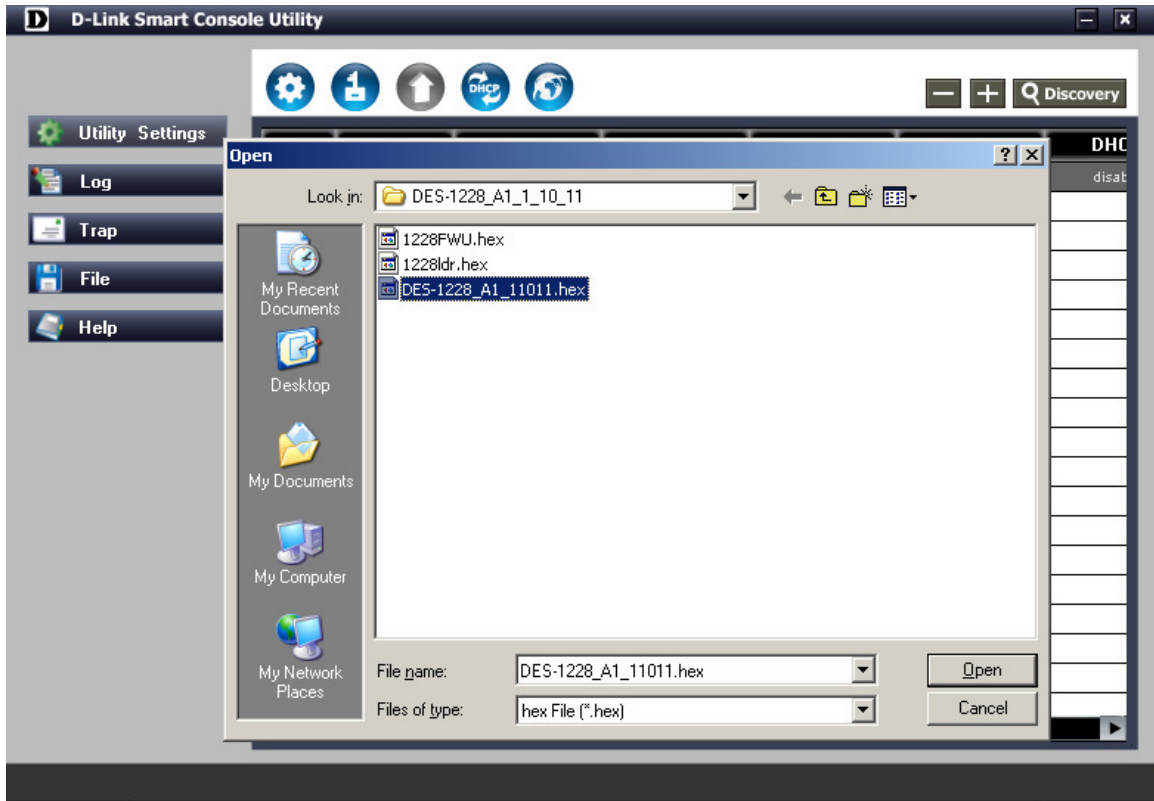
D D-Link Smart Console Utility

DHCP

Discovery

Utility Settings
Log
Trap
File
Help

DHC
disab

Open

Look in: DES-1228_A1_1_10_11

My Recent Documents
Desktop
My Documents
My Computer
My Network Places

1228FWU.hex
1228ldr.hex
DES-1228_A1_11011.hex

File name: DES-1228_A1_11011.hex
Files of type: hex File (*.hex)

Open
Cancel